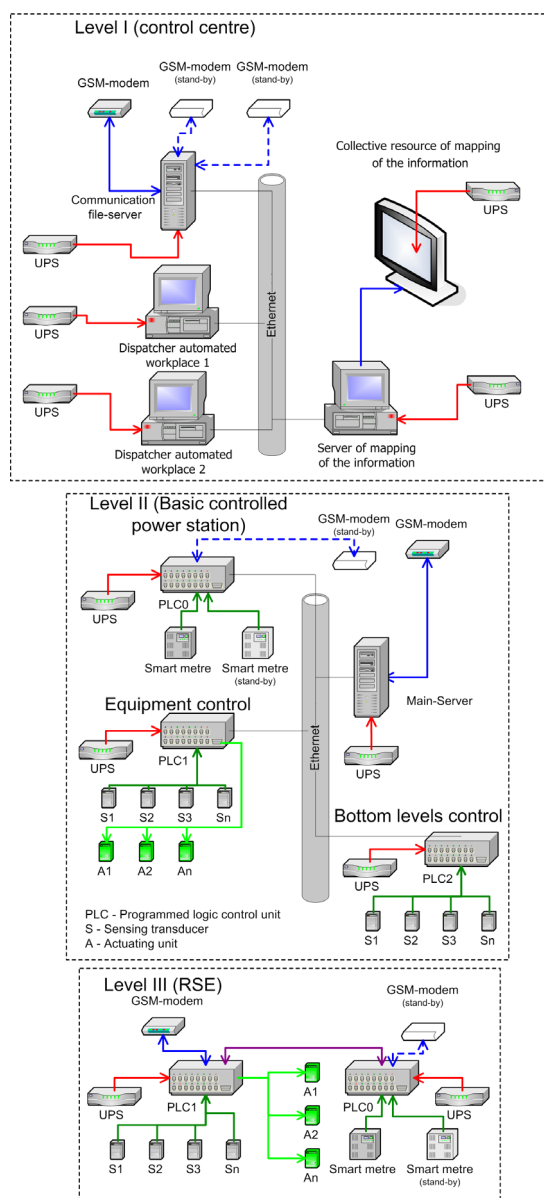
Level I (control centre)

GSM-modem

GSM-modem (stand-by)

GSM-modem (stand-by)

Collective resource of mapping of the information

Communication file-server

UPS

UPS

Ethernet

UPS

Dispatcher automated workplace 1

UPS

UPS

Dispatcher automated workplace 2

Server of mapping of the information

Level II (Basic controlled power station)

GSM-modem (stand-by)

GSM-modem

UPS

PLC0

Smart metre

Smart metre (stand-by)

Equipment control

Main-Server

Ethernet

UPS

PLC1

UPS

S1 S2 S3 Sn

Bottom levels control

A1 A2 An

UPS

PLC2

PLC - Programmed logic control unit
S - Sensing transducer
A - Actuating unit

S1 S2 S3 Sn

Level III (RSE)

GSM-modem

GSM-modem (stand-by)

UPS

PLC1

A1

PLC0

UPS

A2

S1 S2 S3 Sn

An

Smart metre

Smart metre (stand-by)